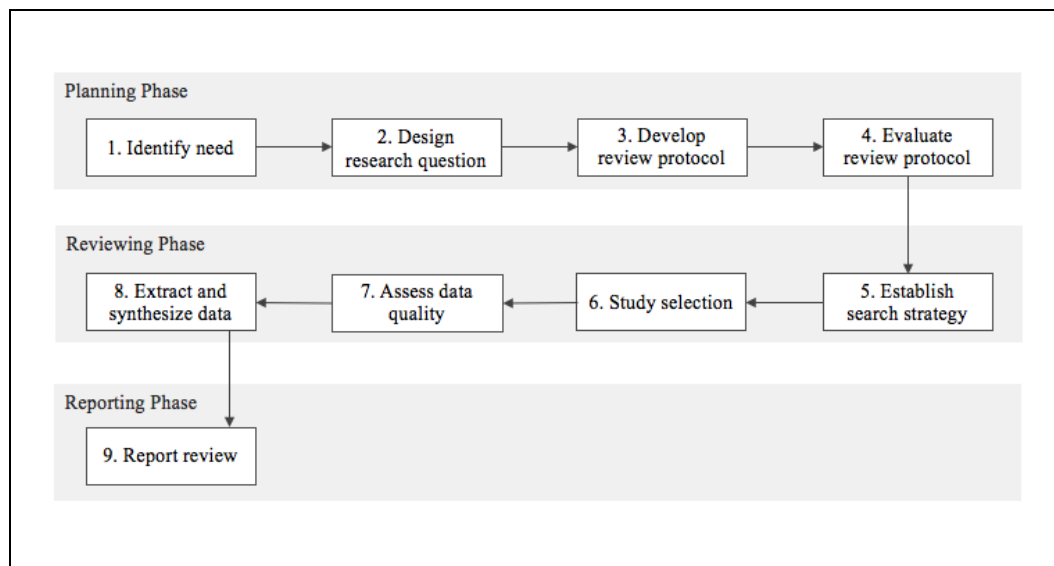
Planning Phase

1. Identify need

2. Design research question

3. Develop review protocol

4. Evaluate review protocol

Reviewing Phase

8. Extract and synthesize data

7. Assess data quality

6. Study selection

5. Establish search strategy

Reporting Phase

9. Report review